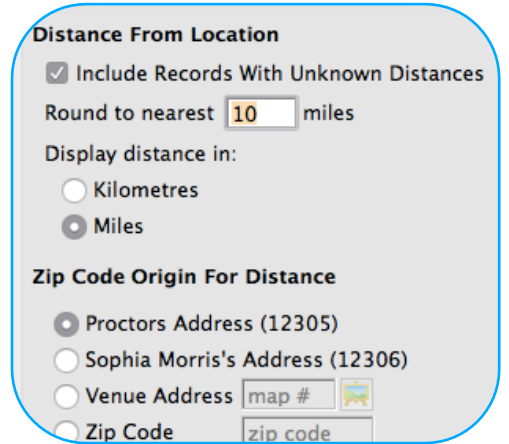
Distance From Location

Include Records With Unknown Distances

Round to nearest 10 miles

Display distance in:

Kilometres

Miles

Zip Code Origin For Distance

Proctors Address (12305)

Sophia Morris's Address (12306)

Venue Address map #

Zip Code zip code